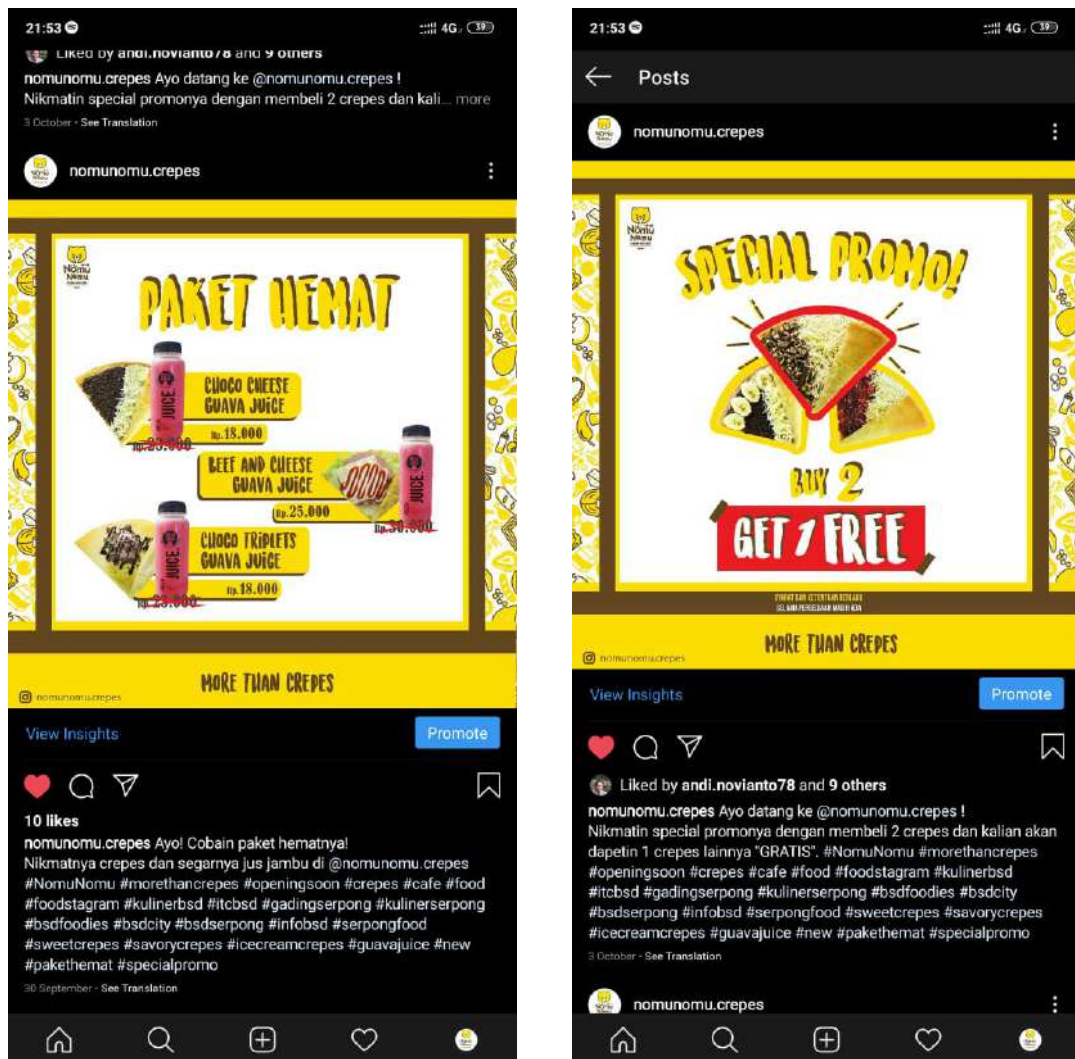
21:53
4G 39

Liked by andi.novianto78 and 9 others
nomunomu.crepes Ayo datang ke @nomunomu.crepes ! Nikmatin special promonya dengan membeli 2 crepes dan kali... more
3 October · See Translation

nomunomu.crepes

Nomu Nomu

PAKET HEMAT

CHOCO CHEESE GUAVA JUICE
Rp.23.000
Rp.18.000

BEEF AND CHEESE GUAVA JUICE
Rp.25.000
Rp.30.000

CHOCO TRIPLETS GUAVA JUICE
Rp.18.000
Rp.23.000

JUICE

MORE THAN CREPES
nomunomu.crepes

View Insights
Promote

10 likes
nomunomu.crepes Ayo! Cobain paket hematnya!
Nikmatnya crepes dan segarnya jus jambu di @nomunomu.crepes #NomuNomu #morethancrepes #openingsoon #crepes #cafe #food #foodstagram #kulinerbsd #itcbsd #gadingserpong #kulinerserpong #bsdfoodies #bsdcity #bsdserpong #infobsd #serpongfood #sweetcrepes #savorycrepes #icecreamcrepes #guavajuice #new #pakethemat #specialpromo
30 September · See Translation

21:53
4G 39
Posts
nomunomu.crepes

Nomu Nomu

SPECIAL PROMO!

BUY 2
GET 1 FREE

SYARAT DAN KETENTUAN BERLAKU
SELAMA PERSEDIAAN MASIH ADA

MORE THAN CREPES
nomunomu.crepes

View Insights
Promote

Liked by andi.novianto78 and 9 others
nomunomu.crepes Ayo datang ke @nomunomu.crepes !
Nikmatin special promonya dengan membeli 2 crepes dan kalian akan dapetin 1 crepes lainnya "GRATIS". #NomuNomu #morethancrepes #openingsoon #crepes #cafe #food #foodstagram #kulinerbsd #itcbsd #gadingserpong #kulinerserpong #bsdfoodies #bsdcity #bsdserpong #infobsd #serpongfood #sweetcrepes #savorycrepes #icecreamcrepes #guavajuice #new #pakethemat #specialpromo
3 October · See Translation

nomunomu.crepes